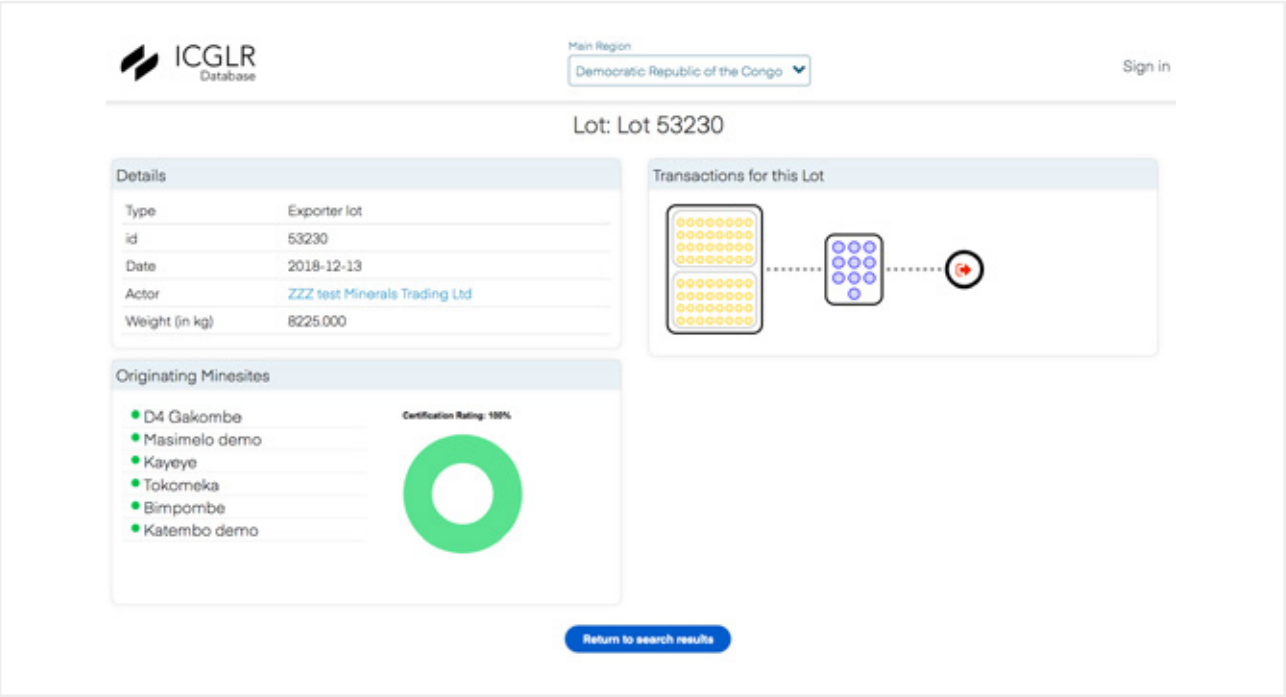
ICGLR
Database

Main Region
Democratic Republic of the Congo

Sign in

Lot: Lot 53230

Details

| Type | Exporter lot |
|---|---|
| id | 53230 |
| Date | 2018-12-13 |
| Actor | ZZZ test Minerals Trading Ltd |
| Weight (in kg) | 8225.000 |

Transactions for this Lot

Originating Minesites

- D4 Gakombe
- Masimelo demo
- Kayeye
- Tokomeka
- Bimpombe
- Katembo demo

Certification Rating: 100%

Return to search results